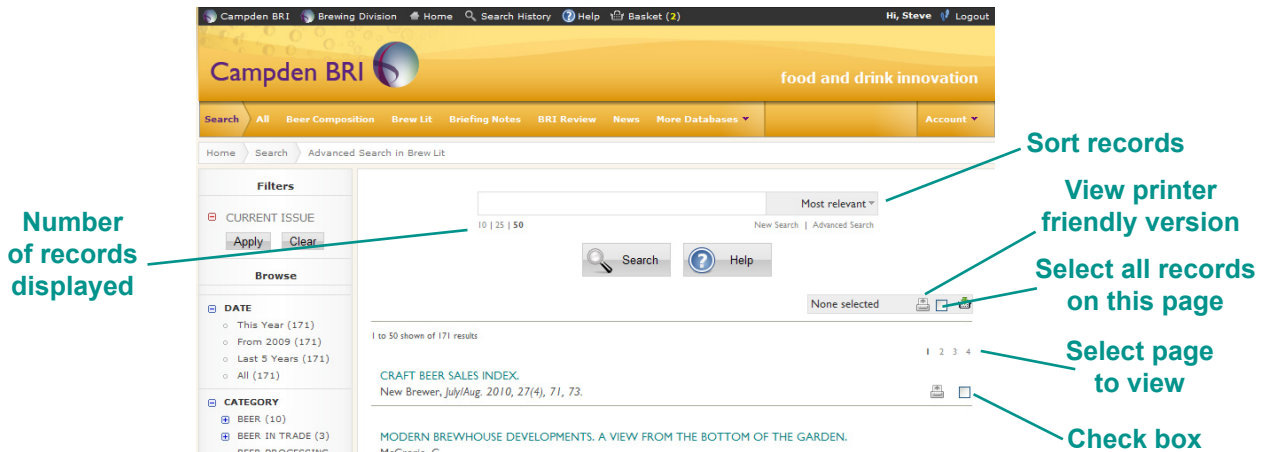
Campden BRI Brewing Division Home Search History Help Basket (2) Hi, Steve Logout

Campden BRI

food and drink innovation

Search All Beer Composition Brew Lit Briefing Notes BRI Review News More Databases Account

Home Search Advanced Search in Brew Lit

Filters

CURRENT ISSUE

Apply Clear

Browse

DATE

This Year (171)

From 2009 (171)

Last 5 Years (171)

All (171)

CATEGORY

BEER (10)

BEER IN TRADE (3)

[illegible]

Most relevant

10 | 25 | 50

New Search | Advanced Search

Search

Help

None selected

1 to 50 shown of 171 results

1 2 3 4

CRAFT BEER SALES INDEX.

New Brewer, *July/Aug. 2010, 27(4), 71, 73.*

MODERN BREWHOUSE DEVELOPMENTS. A VIEW FROM THE BOTTOM OF THE GARDEN.

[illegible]

Sort records

View printer friendly version

Select all records on this page

Select page to view

Check box

Number of records displayed